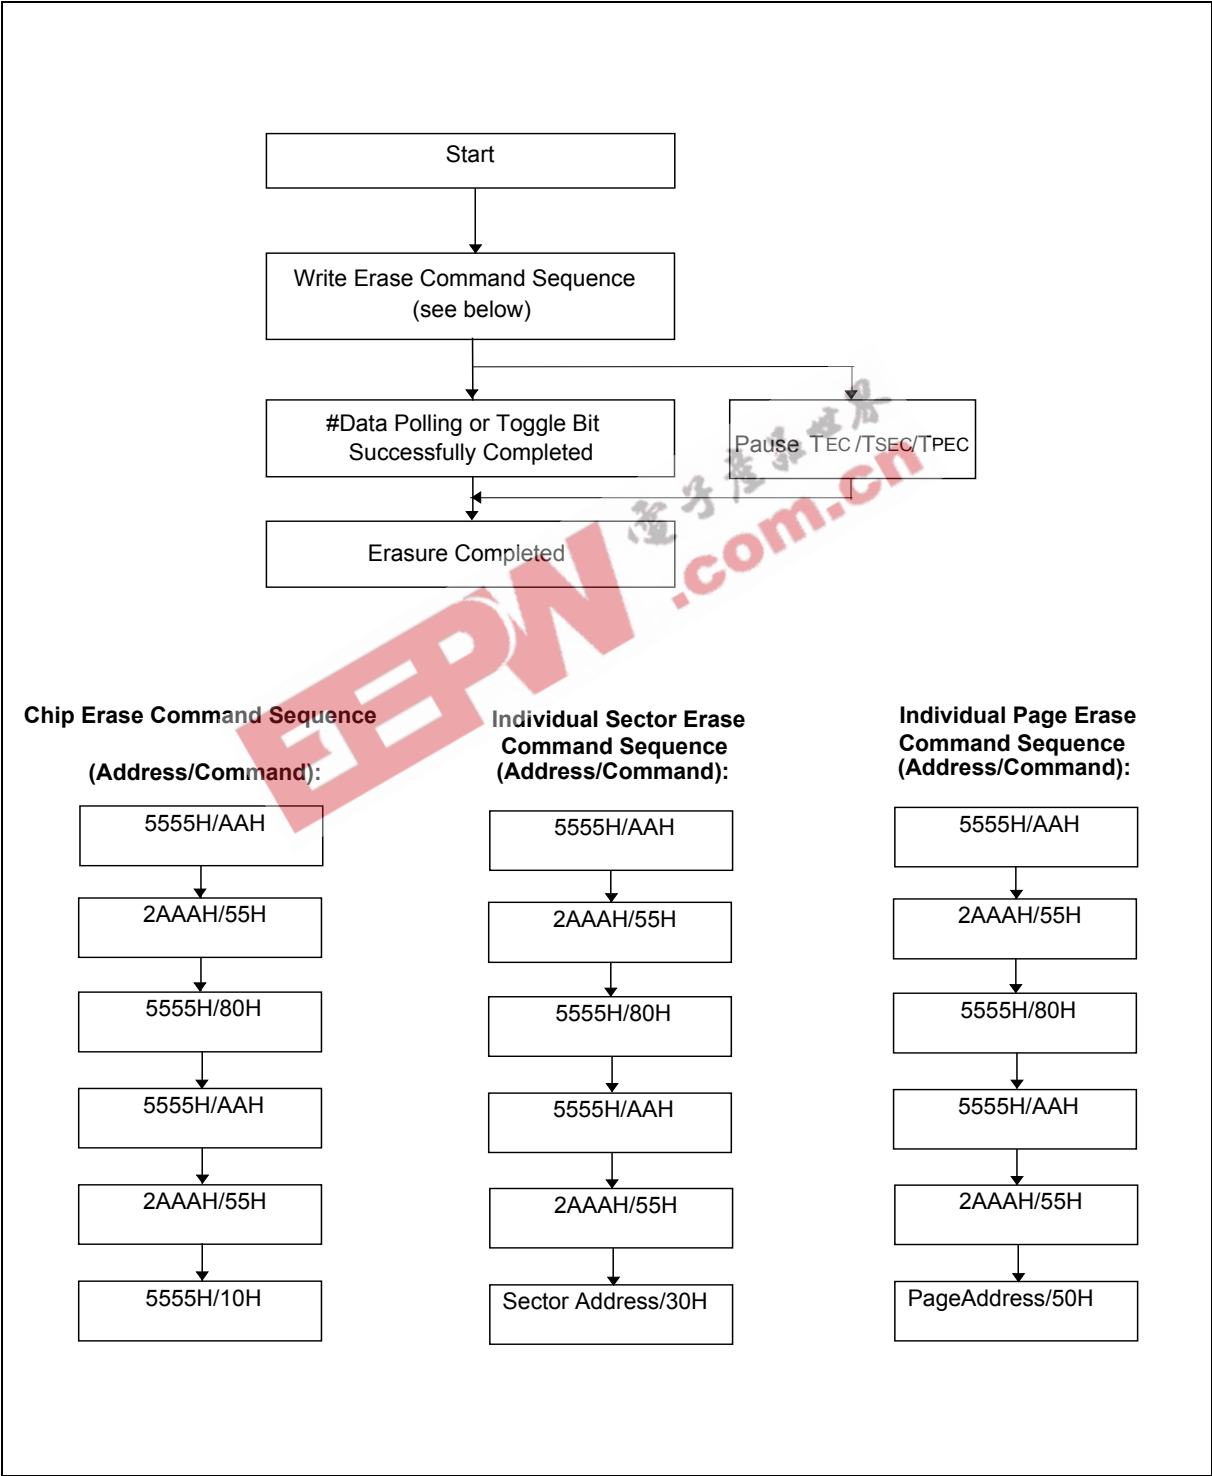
Start

Write Erase Command Sequence (see below)

#Data Polling or Toggle Bit Successfully Completed

Pause TEC /TSEC/TPEC

Erasure Completed

EEPW 電子產品世界 .com.cn

Chip Erase Command Sequence

(Address/Command):

5555H/AAH

2AAAH/55H

5555H/80H

5555H/AAH

2AAAH/55H

5555H/10H

Individual Sector Erase Command Sequence (Address/Command):

5555H/AAH

2AAAH/55H

5555H/80H

5555H/AAH

2AAAH/55H

Sector Address/30H

Individual Page Erase Command Sequence (Address/Command):

5555H/AAH

2AAAH/55H

5555H/80H

5555H/AAH

2AAAH/55H

PageAddress/50H